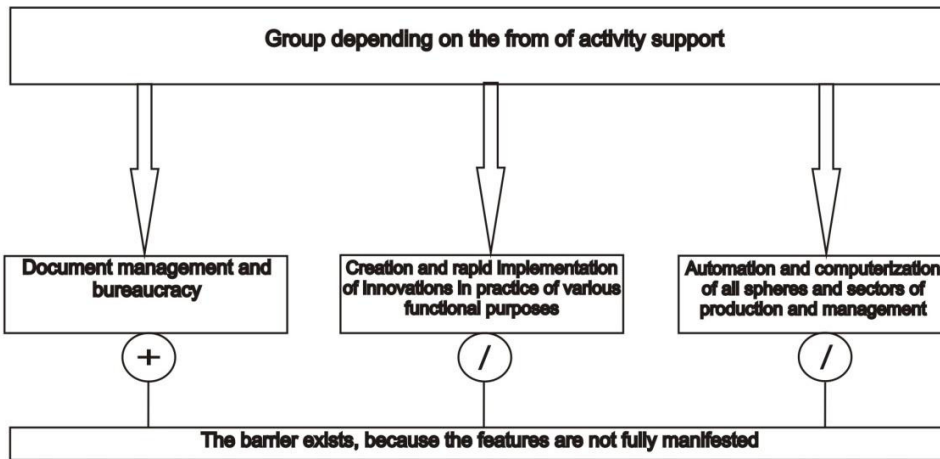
Group depending on the from of activity support

Document management and bureaucracy

Creation and rapid implementation of innovations in practice of various functional purposes

Automation and computerization of all spheres and sectors of production and management

+

/

/

The barrier exists, because the features are not fully manifested